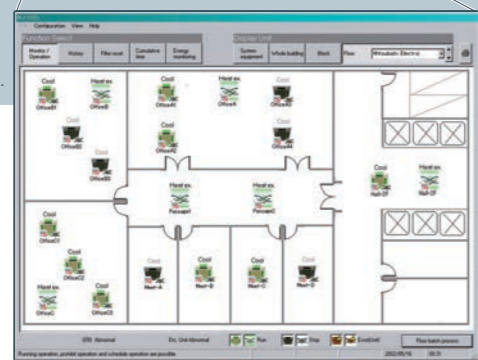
Configuration View Help

Function Select

Monitor / Operation
History
Filter reset
Cumulative time
Energy monitoring

Display Unit

System equipment
Whole building
Block
Floor
Mitsubishi Electric

Cool
Heat ex.
OfficeA
OfficeB
Cool
OfficeD
Cool
OfficeE

Cool
OfficeA1
Heat ex.
OfficeA
Cool
OfficeA3
Cool
OfficeA2
Cool
OfficeA4

Heat ex.
PassageA
Heat ex.
PassageB

Cool
Hall-2F
Heat ex.
Hall-3F

Cool
OfficeC1
Cool
OfficeC2
Heat ex.
OfficeC
Cool
OfficeC3

Meet-A
Cool
Meet-B
Cool
Meet-C
Cool
Meet-D

ERR Abnormal
Ers. Unit Abnormal
Run
Stop
Error
Flow batch process

Running operation, prohibit operation and schedule operation are possible.
2002/05/16
09:31